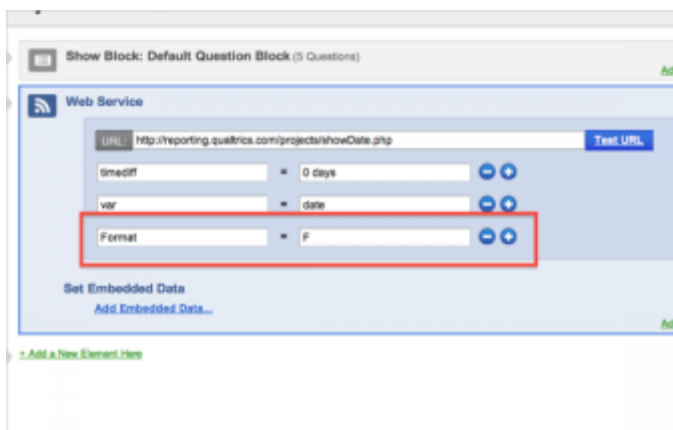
Show Block: Default Question Block (5 Questions)

Ad

Web Service

URL: http://reporting.qualtrics.com/projects/showDate.php

Test URL

timediff = 0 days

var = date

Format = F

Set Embedded Data

Add Embedded Data...

Ad

+ Add a New Element Here